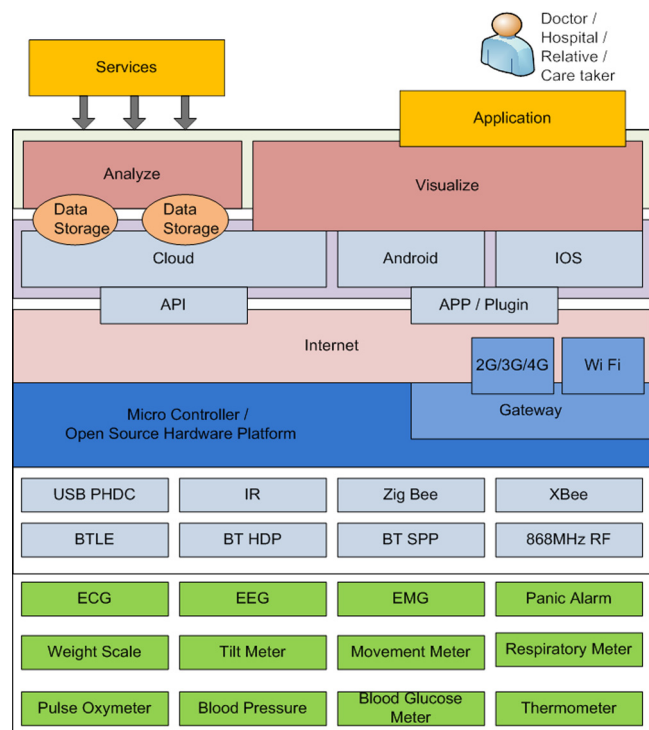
Doctor / Hospital / Relative / Care taker

Services

Application

Analyze

Visualize

Data Storage

Data Storage

Cloud

Android

IOS

API

APP / Plugin

Internet

2G/3G/4G

Wi Fi

Micro Controller / Open Source Hardware Platform

Gateway

| USB PHDC | IR | Zig Bee | XBee |
|---|---|---|---|
| BTLE | BT HDP | BT SPP | 868MHz RF |

| ECG | EEG | EMG | Panic Alarm |
|---|---|---|---|
| Weight Scale | Tilt Meter | Movement Meter | Respiratory Meter |
| Pulse Oxymeter | Blood Pressure | Blood Glucose Meter | Thermometer |